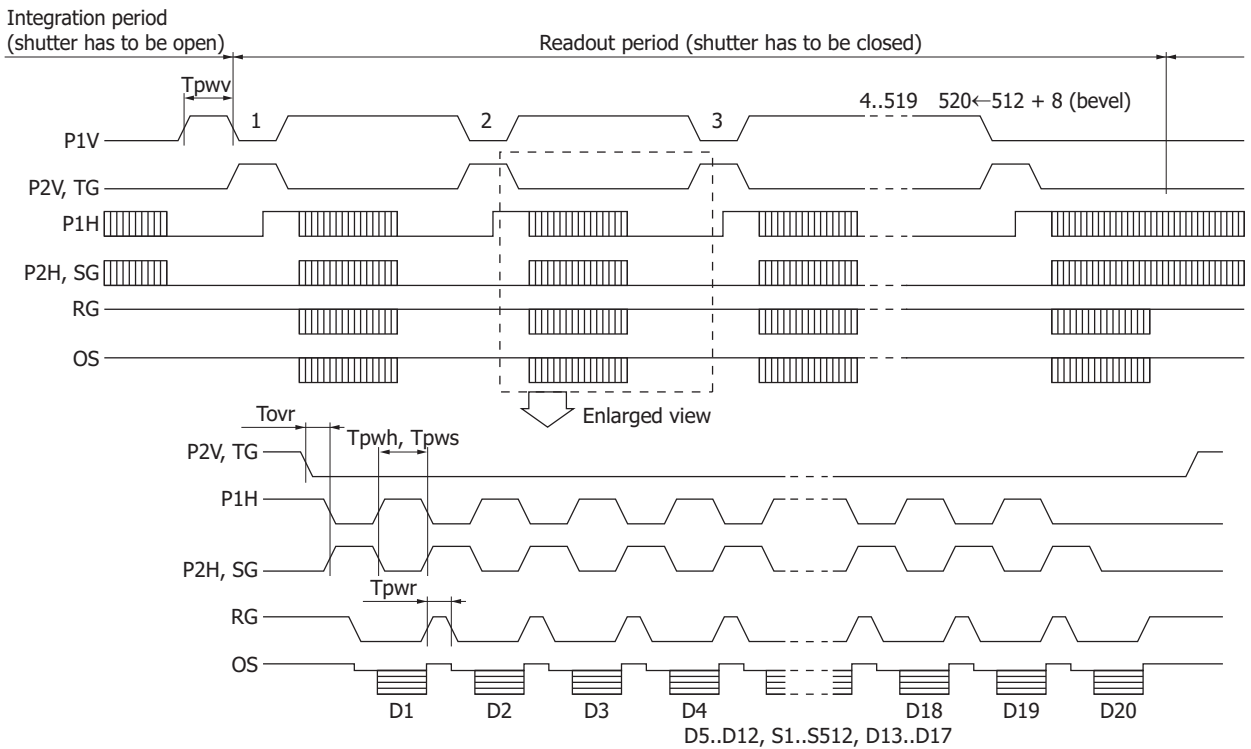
Integration period
(shutter has to be open)

Readout period (shutter has to be closed)

Tpwv

1

2

3

4..519

520←512 + 8 (bevel)

P1V

P2V, TG

P1H

P2H, SG

RG

OS

Enlarged view

Tovr

Tpwh, Tpws

P2V, TG

P1H

P2H, SG

Tpwr

RG

OS

D1

D2

D3

D4

D18

D19

D20

D5..D12, S1..S512, D13..D17